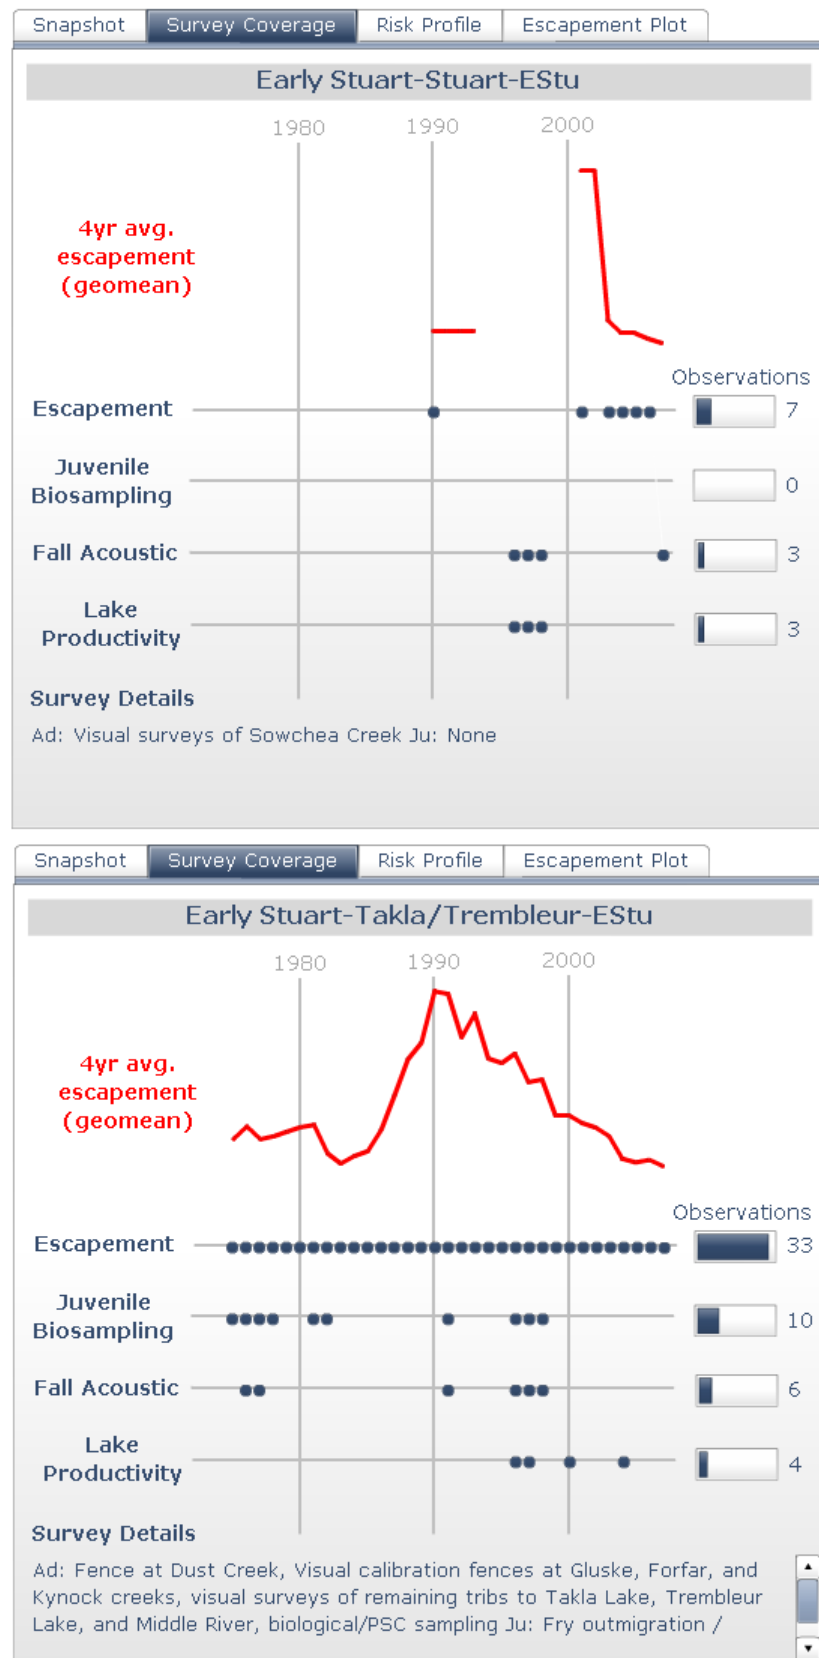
Snapshot | Survey Coverage | Risk Profile | Escapement Plot

Early Stuart-Stuart-EStu

1980 1990 2000

4yr avg. escapement (geomean)

Observations

Escapement 7

Juvenile Biosampling 0

Fall Acoustic 3

Lake Productivity 3

Survey Details

Ad: Visual surveys of Sowchea Creek Ju: None

Snapshot | Survey Coverage | Risk Profile | Escapement Plot

Early Stuart-Takla/Trembleur-EStu

1980 1990 2000

4yr avg. escapement (geomean)

Observations

Escapement 33

Juvenile Biosampling 10

Fall Acoustic 6

Lake Productivity 4

Survey Details

Ad: Fence at Dust Creek, Visual calibration fences at Gluske, Forfar, and Kynock creeks, visual surveys of remaining tribs to Takla Lake, Trembleur Lake, and Middle River, biological/PSC sampling Ju: Fry outmigration /